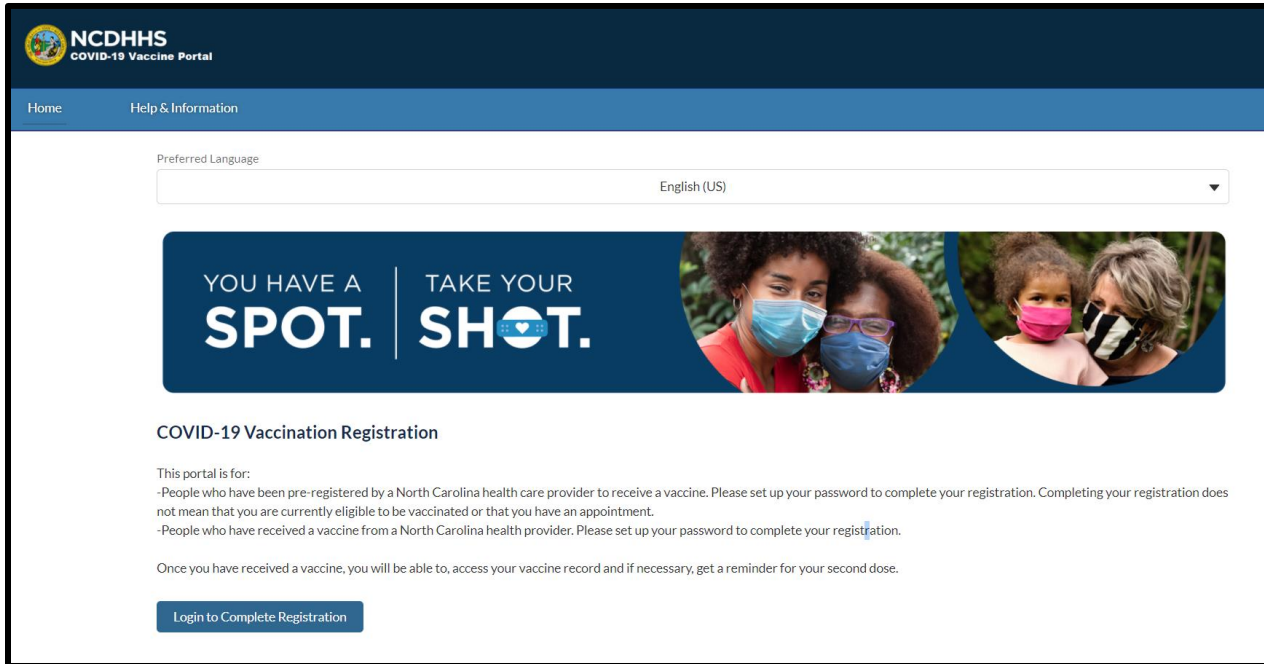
NCDHHS
COVID-19 Vaccine Portal

Home
Help & Information

Preferred Language
English (US)

YOU HAVE A SPOT. | TAKE YOUR SHOT.

COVID-19 Vaccination Registration

This portal is for:
-People who have been pre-registered by a North Carolina health care provider to receive a vaccine. Please set up your password to complete your registration. Completing your registration does not mean that you are currently eligible to be vaccinated or that you have an appointment.
-People who have received a vaccine from a North Carolina health provider. Please set up your password to complete your registration.

Once you have received a vaccine, you will be able to, access your vaccine record and if necessary, get a reminder for your second dose.

Login to Complete Registration